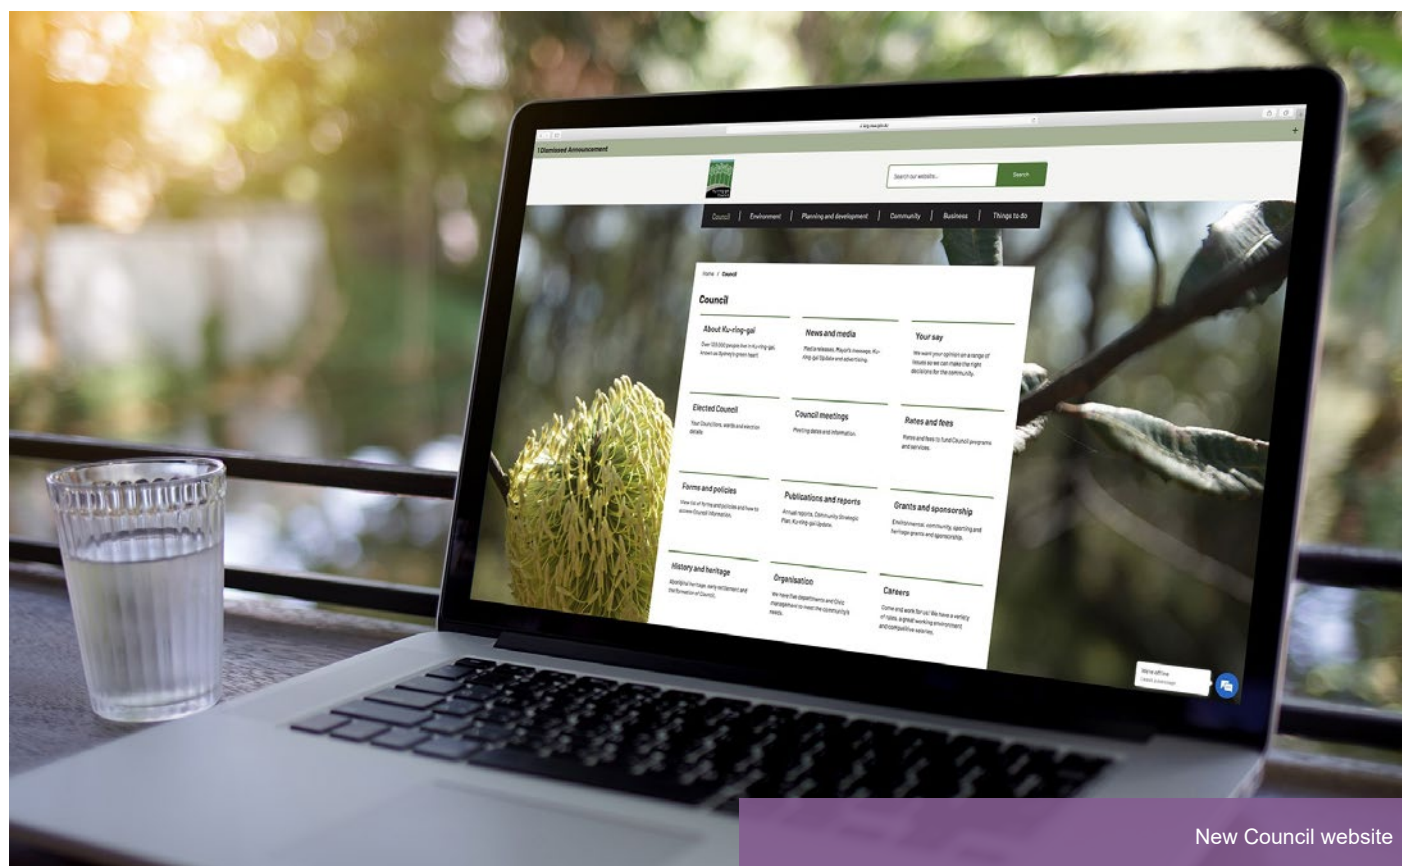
1 Dismissed Announcement

Search our website... Search

Council | Environment | Planning and development | Community | Business | Things to do

Home / Council

Council

About Ku-ring-gai
Over 120,000 people live in Ku-ring-gai, known as Sydney's green heart.

News and media
Media releases, Mayor's message, Ku-ring-gai Update and advertising.

Your say
We want your opinion on a range of issues so we can make the right decisions for the community.

Elected Council
Your Councillors, wards and election details.

Council meetings
Meeting dates and information.

Rates and fees
Rates and fees to fund Council programs and services.

Forms and policies
View list of forms and policies and how to access Council information.

Publications and reports
Annual reports, Community Strategic Plan, Ku-ring-gai Update.

Grants and sponsorship
Environmental, community, sporting and heritage grants and sponsorship.

History and heritage
Aboriginal heritage, early settlement and the formation of Council.

Organisation
We have five departments and Civic management to meet the community's needs.

Careers
Come and work for us! We have a variety of roles, a great working environment and competitive salaries.

We're offline
Leave a message

New Council website